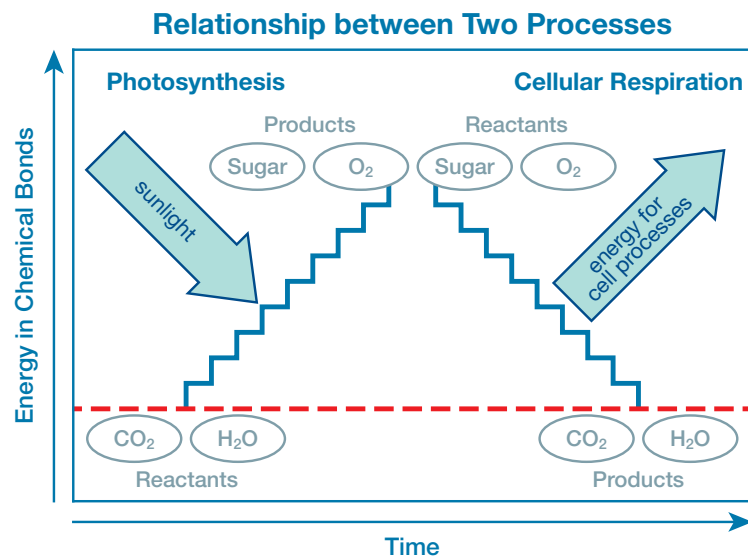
Relationship between Two Processes

Energy in Chemical Bonds

Photosynthesis

Cellular Respiration

Products

Sugar

$O_2$

Reactants

Sugar

$O_2$

sunlight

energy for cell processes

$CO_2$

$H_2O$

Reactants

$CO_2$

$H_2O$

Products

Time